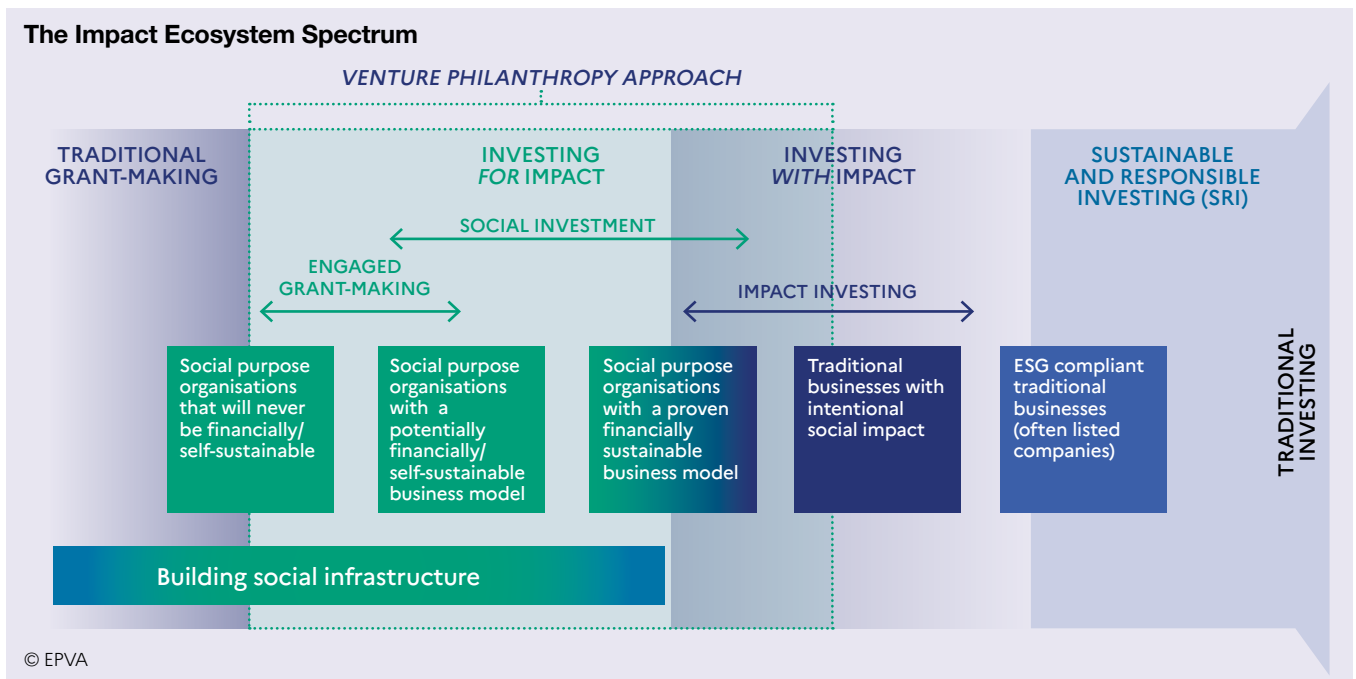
The Impact Ecosystem Spectrum

VENTURE PHILANTHROPY APPROACH

TRADITIONAL GRANT-MAKING

INVESTING *FOR* IMPACT

INVESTING *WITH* IMPACT

SUSTAINABLE AND RESPONSIBLE INVESTING (SRI)

SOCIAL INVESTMENT

ENGAGED GRANT-MAKING

IMPACT INVESTING

Social purpose organisations that will never be financially/ self-sustainable

Social purpose organisations with a potentially financially/ self-sustainable business model

Social purpose organisations with a proven financially sustainable business model

Traditional businesses with intentional social impact

ESG compliant traditional businesses (often listed companies)

TRADITIONAL INVESTING

Building social infrastructure

© EPVA